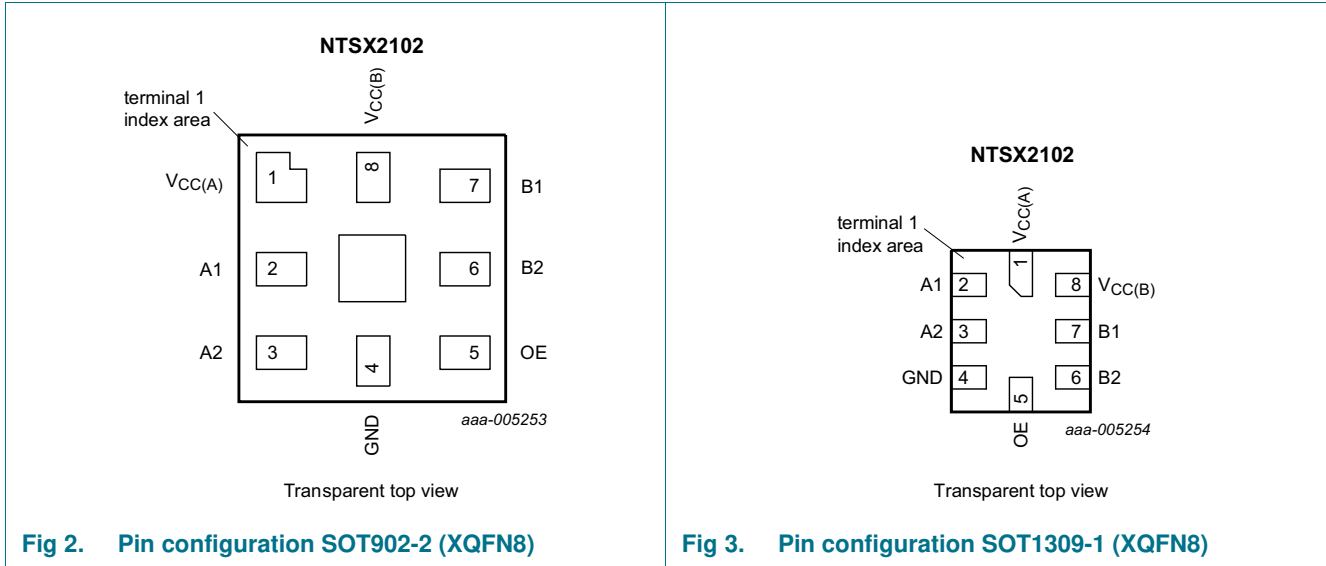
NTSX2102

terminal 1 index area

$V_{CC(B)}$

$V_{CC(A)}$ 1 8 7 B1

A1 2 6 B2

A2 3 4 5 OE

GND

aaa-005253

Transparent top view

Fig 2. Pin configuration SOT902-2 (XQFN8)

NTSX2102

terminal 1 index area

$V_{CC(A)}$

1

A1 2 8 $V_{CC(B)}$

A2 3 7 B1

GND 4 6 B2

5

OE

aaa-005254

Transparent top view

Fig 3. Pin configuration SOT1309-1 (XQFN8)